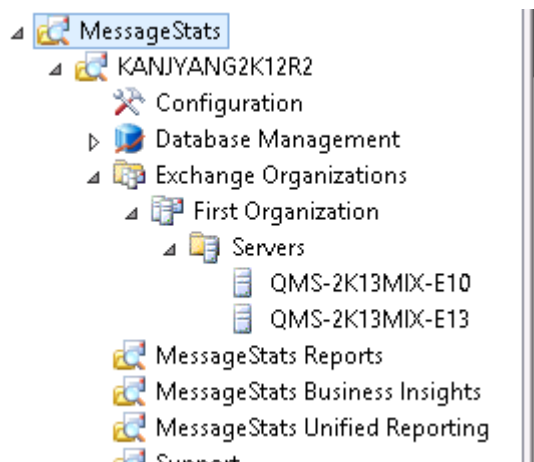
MessageStats
KANJYANG2K12R2
Configuration
Database Management
Exchange Organizations
First Organization
Servers
QMS-2K13MIX-E10
QMS-2K13MIX-E13
MessageStats Reports
MessageStats Business Insights
MessageStats Unified Reporting
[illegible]